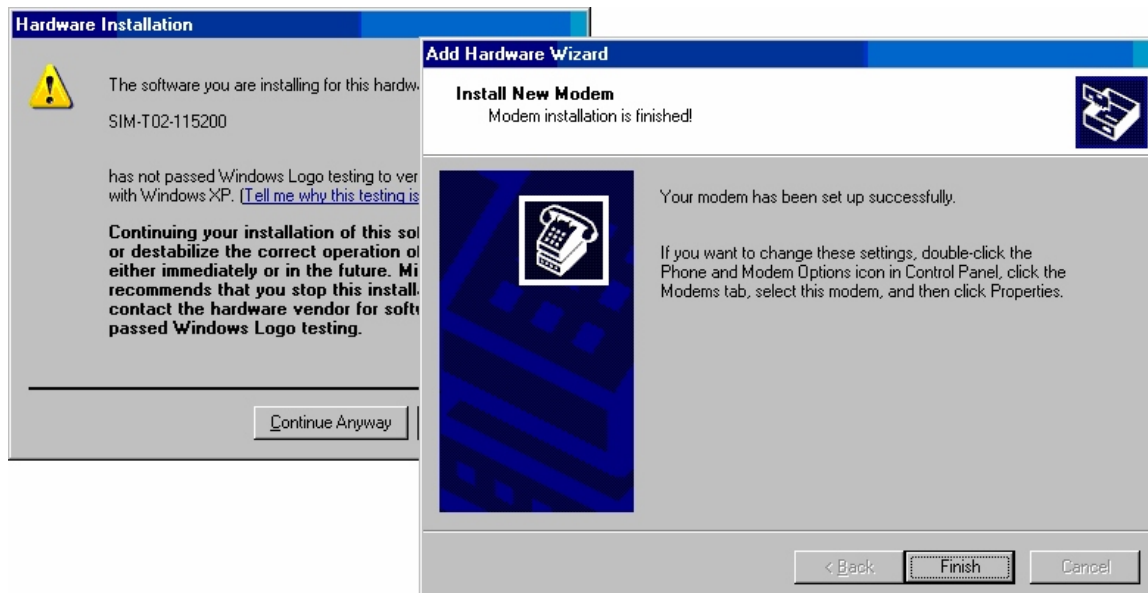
Hardware Installation

The software you are installing for this hardw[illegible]

SIM-T02-115200

has not passed Windows Logo testing to ver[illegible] with Windows XP. (Tell me why this testing is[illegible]

Continuing your installation of this sof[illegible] or destabilize the correct operation o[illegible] either immediately or in the future. Mi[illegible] recommends that you stop this install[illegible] contact the hardware vendor for soft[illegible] passed Windows Logo testing.

Continue Anyway

Add Hardware Wizard

Install New Modem
Modem installation is finished!

Your modem has been set up successfully.

If you want to change these settings, double-click the Phone and Modem Options icon in Control Panel, click the Modems tab, select this modem, and then click Properties.

< Back | Finish | Cancel